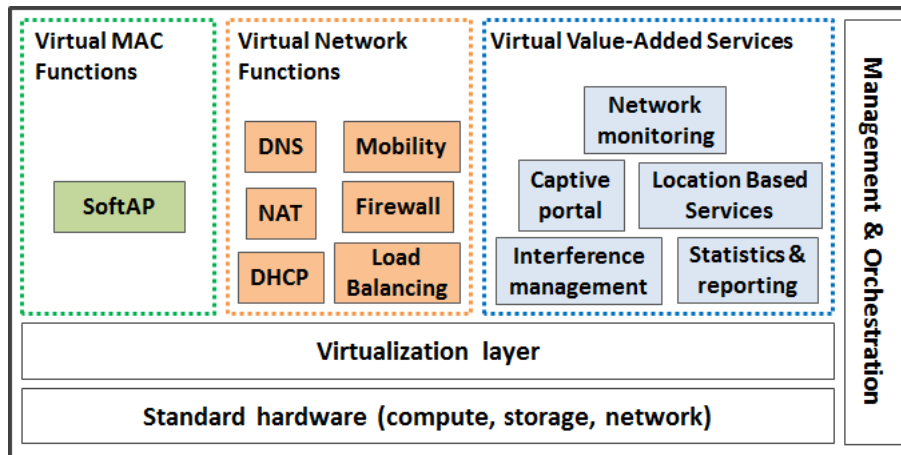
Virtual MAC Functions

SoftAP

Virtual Network Functions

DNS

Mobility

NAT

Firewall

DHCP

Load Balancing

Virtual Value-Added Services

Network monitoring

Captive portal

Location Based Services

Interference management

Statistics & reporting

Management & Orchestration

Virtualization layer

Standard hardware (compute, storage, network)